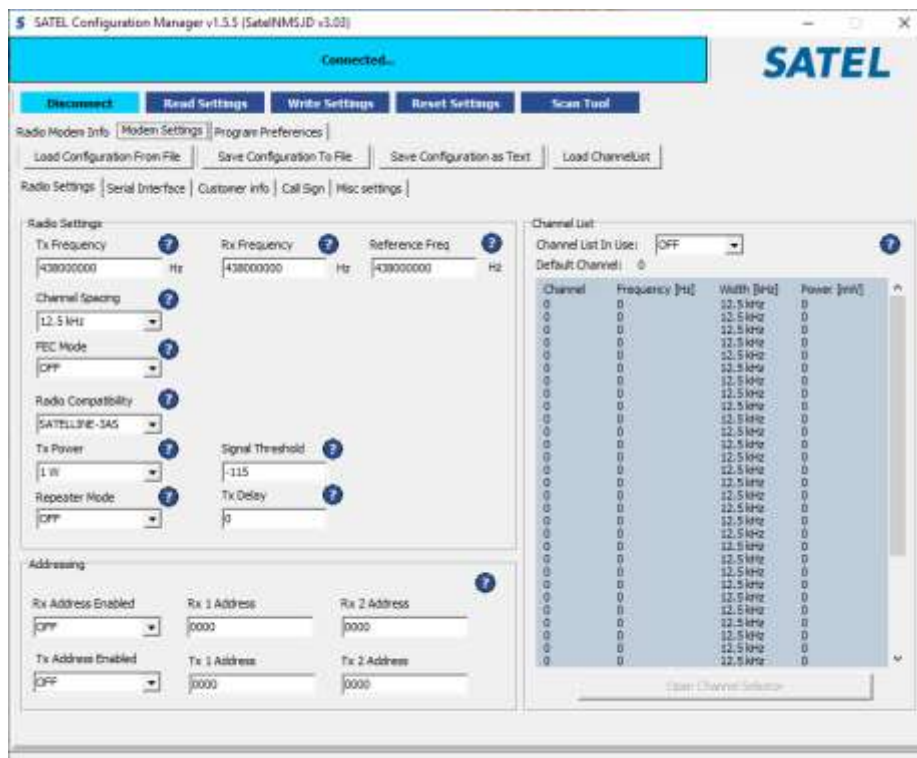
SATEL Configuration Manager v1.5.5 (SatelNMSJD v3.03)

Connected...

SATEL

Disconnect | Read Settings | Write Settings | Reset Settings | Scan Tool

Radio Modem Info | Modem Settings | Program Preferences

Load Configuration From File | Save Configuration To File | Save Configuration as Text | Load Channellist

Radio Settings | Serial Interface | Customer info | Call Sign | Misc settings

Radio Settings

Tx Frequency
438000000 Hz

Rx Frequency
438000000 Hz

Reference Freq
438000000 Hz

Channel Spacing
12.5 kHz

FEC Mode
OFF

Radio Compatibility
SATELLINE-3AS

Tx Power
1 W

Signal Threshold
-115

Repeater Mode
OFF

Tx Delay
0

Addressing

Rx Address Enabled
OFF

Rx 1 Address
0000

Rx 2 Address
0000

Tx Address Enabled
OFF

Tx 1 Address
0000

Tx 2 Address
0000

Channel List

Channel List In Use: OFF

Default Channel: 0

| Channel | Frequency [Hz] | Width [kHz] | Power [mW] |
|---|---|---|---|
| 0 | 0 | 12.5 kHz | 0 |
| 0 | 0 | 12.5 kHz | 0 |
| 0 | 0 | 12.5 kHz | 0 |
| 0 | 0 | 12.5 kHz | 0 |
| 0 | 0 | 12.5 kHz | 0 |
| 0 | 0 | 12.5 kHz | 0 |
| 0 | 0 | 12.5 kHz | 0 |
| 0 | 0 | 12.5 kHz | 0 |
| 0 | 0 | 12.5 kHz | 0 |
| 0 | 0 | 12.5 kHz | 0 |
| 0 | 0 | 12.5 kHz | 0 |
| 0 | 0 | 12.5 kHz | 0 |
| 0 | 0 | 12.5 kHz | 0 |
| 0 | 0 | 12.5 kHz | 0 |
| 0 | 0 | 12.5 kHz | 0 |
| 0 | 0 | 12.5 kHz | 0 |
| 0 | 0 | 12.5 kHz | 0 |
| 0 | 0 | 12.5 kHz | 0 |
| 0 | 0 | 12.5 kHz | 0 |
| 0 | 0 | 12.5 kHz | 0 |
| 0 | 0 | 12.5 kHz | 0 |
| 0 | 0 | 12.5 kHz | 0 |
| 0 | 0 | 12.5 kHz | 0 |
| 0 | 0 | 12.5 kHz | 0 |
| 0 | 0 | 12.5 kHz | 0 |
| 0 | 0 | 12.5 kHz | 0 |
| 0 | 0 | 12.5 kHz | 0 |
| 0 | 0 | 12.5 kHz | 0 |
| 0 | 0 | 12.5 kHz | 0 |
| 0 | 0 | 12.5 kHz | 0 |
| 0 | 0 | 12.5 kHz | 0 |
| 0 | 0 | 12.5 kHz | 0 |
| 0 | 0 | 12.5 kHz | 0 |
| 0 | 0 | 12.5 kHz | 0 |
| 0 | 0 | 12.5 kHz | 0 |
| 0 | 0 | 12.5 kHz | 0 |

Open Channel Selector